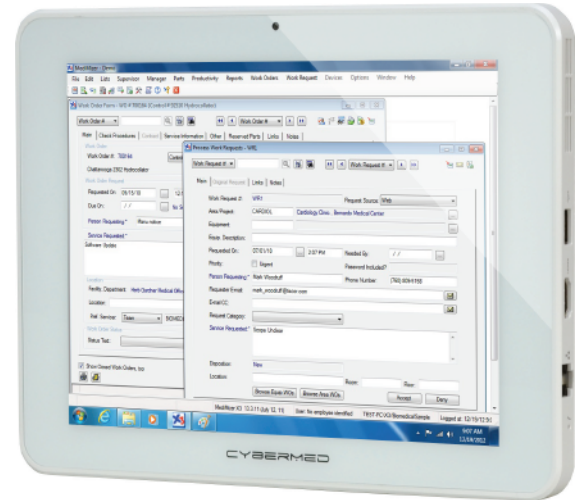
MediMizer - Demo

File Edit Lists Supervisor Manager Party Productivity Reports Work Orders Work Request Devices Options Window Help

Work Order Form - WO #T80084 (Control #P30238 Hydrocollator)

Work Order #

Main Check Procedures Contact Service Information Other Reserved Parts Links Notes

Work Order

Work Order #: T80084

Chattanooga 2302 Hydrocollator

Work Request

Requested On: 09/15/10

Due On:

Person Requesting: Menu value

Service Requested:

Software Update

Location

Facility, Department: Herb Gardner Medical Office

Location:

Rel. Service: Team

Work Order Status

Status Text:

Show Closed Work Orders, too

Review Work Requests - WR1

Work Request #

Work Request #

New Original Request Links Notes

Work Request #: WR1

Request Source: Web

Area Project: CARDIOL

Cardiology Clinic - Bernardo Medical Center

Equipment:

Repair Description:

Requested On: 07/01/10

3:07 PM

Needed By:

Priority: Urgent

Password Included?

Person Requesting: Mark Woodruff

Phone Number: (760) 809-8150

Requester Email: mark_woodruff@ecrm.com

Email CC:

Request Category:

Service Requested: Screen Unclear

Disposition: New

Location:

Room:

Floor:

Browse Equip WOs

Browse Area WOs

Accept

Deny

MediMizer V3 13.3.11 (July 12, 11)

Stat: No employee identified

TEST PCVGI/BiomedicalSample

Logged at 12/19/12 9:51

9:07 AM

12/19/2012

CYBERMED